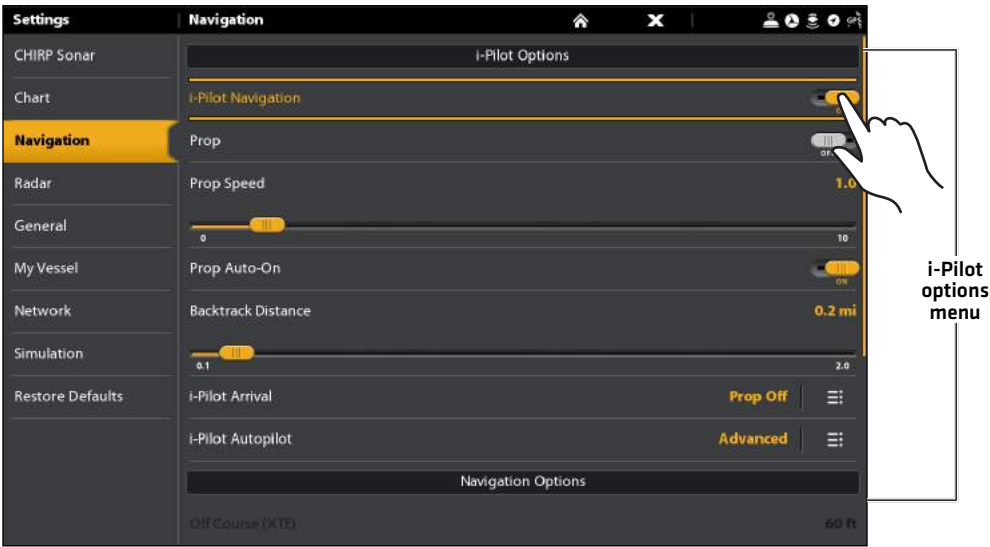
Settings | Navigation

CHIRP Sonar
Chart
Navigation
Radar
General
My Vessel
Network
Simulation
Restore Defaults

i-Pilot Options

i-Pilot Navigation ON

Prop OFF

Prop Speed 1.0

0 10

Prop Auto-On ON

Backtrack Distance 0.2 mi

0.1 2.0

i-Pilot Arrival Prop Off

i-Pilot Autopilot Advanced

Navigation Options

Off Course (XTE) 60 ft

i-Pilot options menu